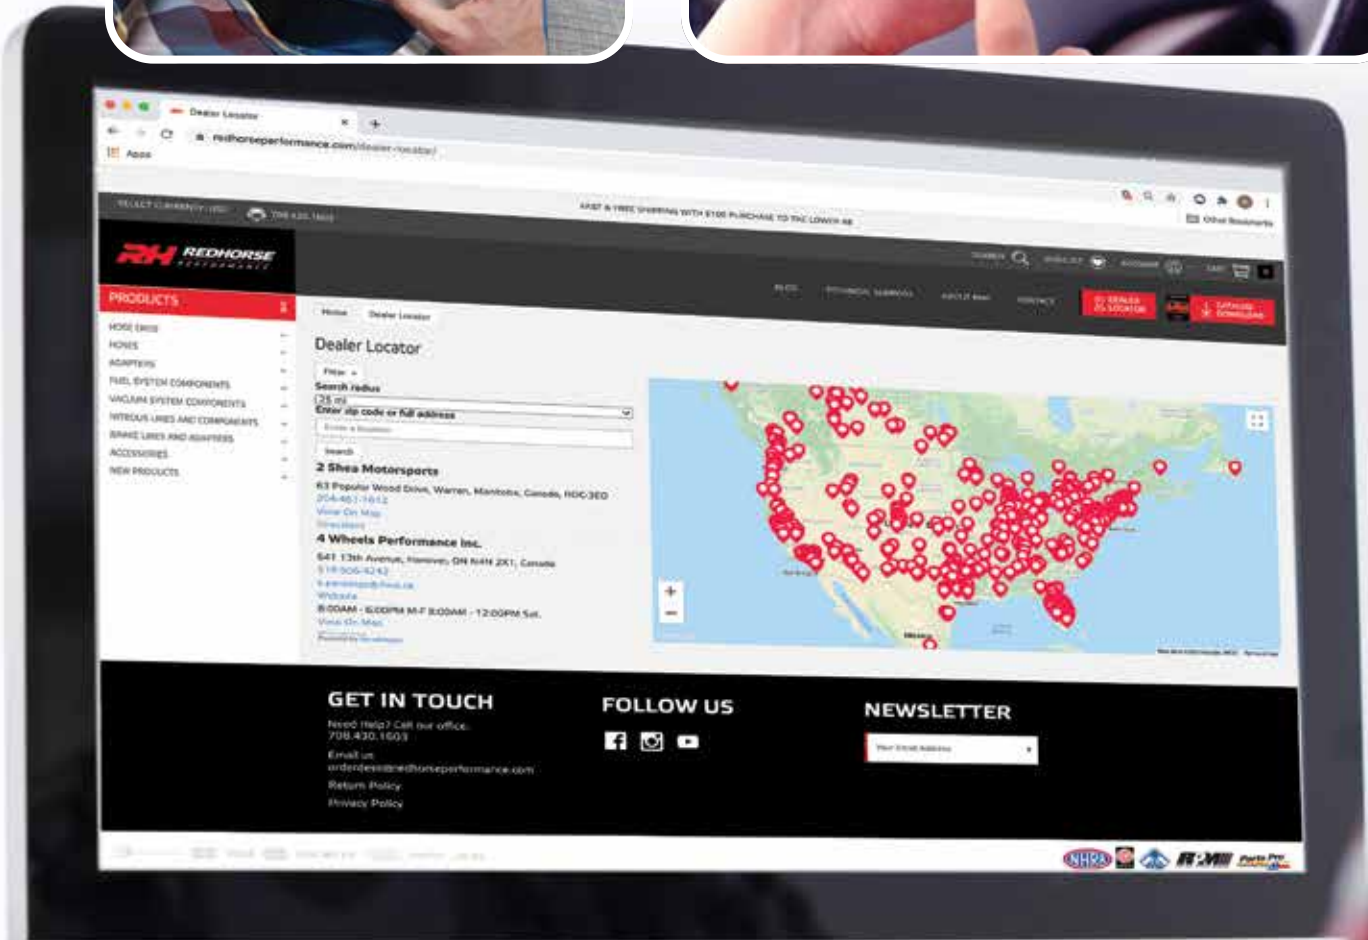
Dealer Locator
redhorseperformance.com/dealer-locator/
Apps
SELECT CURRENCY: USD
708.430.1603
FAST & FREE SHIPPING WITH $100 PURCHASE TO THE LOWER 48
Other Bookmarks
REDHORSE PERFORMANCE
SEARCH
WISHLIST
ACCOUNT
CART
BLOG
TECHNICAL SUPPORT
ABOUT
CONTACT
DEALER LOCATOR
CATALOG DOWNLOAD
PRODUCTS
HOSE ENDS
HOSES
ADAPTERS
FUEL SYSTEM COMPONENTS
VACUUM SYSTEM COMPONENTS
NITROUS LINES AND COMPONENTS
BRAKE LINES AND ADAPTERS
ACCESSORIES
NEW PRODUCTS
Home
Dealer Locator
Dealer Locator
Filter
Search radius
25 mi
Enter zip code or full address
Enter a location
Search
2 Shea Motorsports
63 Popular Wood Drive, Warren, Manitoba, Canada, R0C3E0
204-461-1612
View On Map
Directions
4 Wheels Performance Inc.
641 13th Avenue, Hanover, ON N4N 2X1, Canada
519-506-4242
Website
8:00AM - 6:00PM M-F 8:00AM - 12:00PM Sat.
View On Map
Mexico
GET IN TOUCH
Need Help? Call our office.
708.430.1603
Email us
orderdesk@redhorseperformance.com
Return Policy
Privacy Policy
FOLLOW US
NEWSLETTER
Your Email Address
NHRA